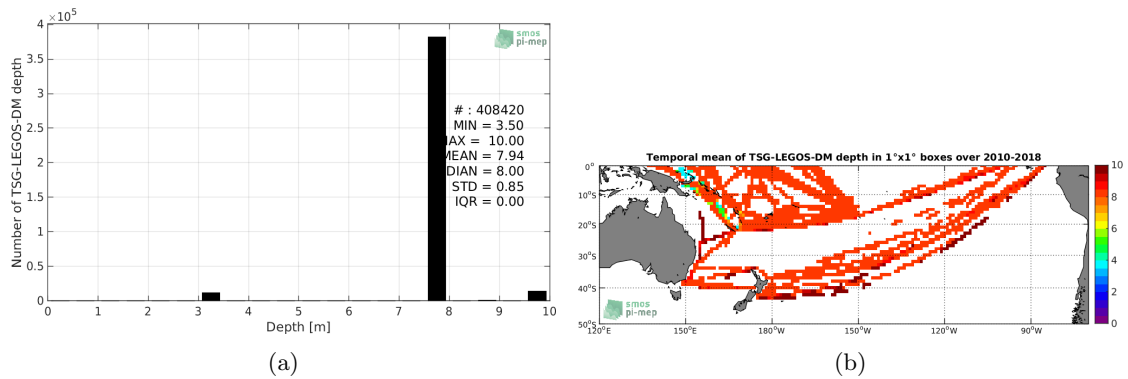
$4 \times 10^5$

smos pi-mep

Number of TSG-LEGOS-DM depth

3.5
3
2.5
2
1.5
1
0.5
0

# : 408420
MIN = 3.50
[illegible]AX = 10.00
MEAN = 7.94
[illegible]DIAN = 8.00
STD = 0.85
IQR = 0.00

0 1 2 3 4 5 6 7 8 9 10
Depth [m]

(a)

Temporal mean of TSG-LEGOS-DM depth in 1°x1° boxes over 2010-2018

0°
10°S
20°S
30°S
40°S
50°S

120°E 150°E 180°W 150°W 120°W 90°W

smos pi-mep

10
8
6
4
2
0

(b)